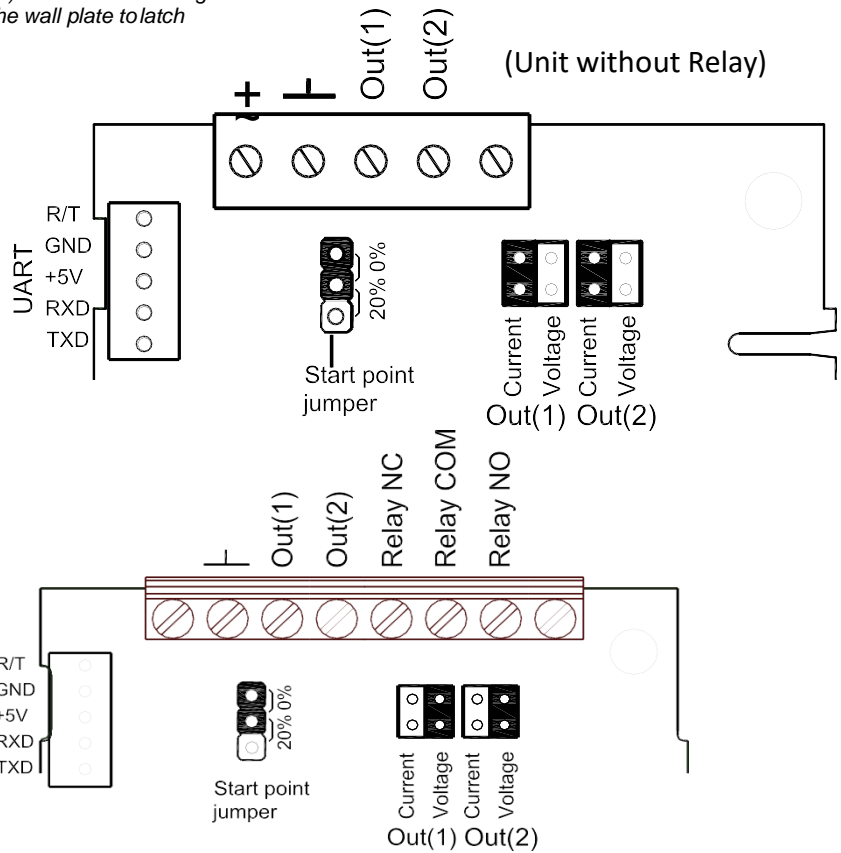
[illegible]
the wall plate to latch

+ ~ ⊥ Out(1) Out(2)

(Unit without Relay)

UART
R/T
GND
+5V
RXD
TXD

20% 0%

Start point jumper

Current Voltage Current Voltage
Out(1) Out(2)

⊥ Out(1) Out(2) Relay NC Relay COM Relay NO

R/T
GND
+5V
RXD
TXD

20% 0%

Start point jumper

Current Voltage Current Voltage
Out(1) Out(2)